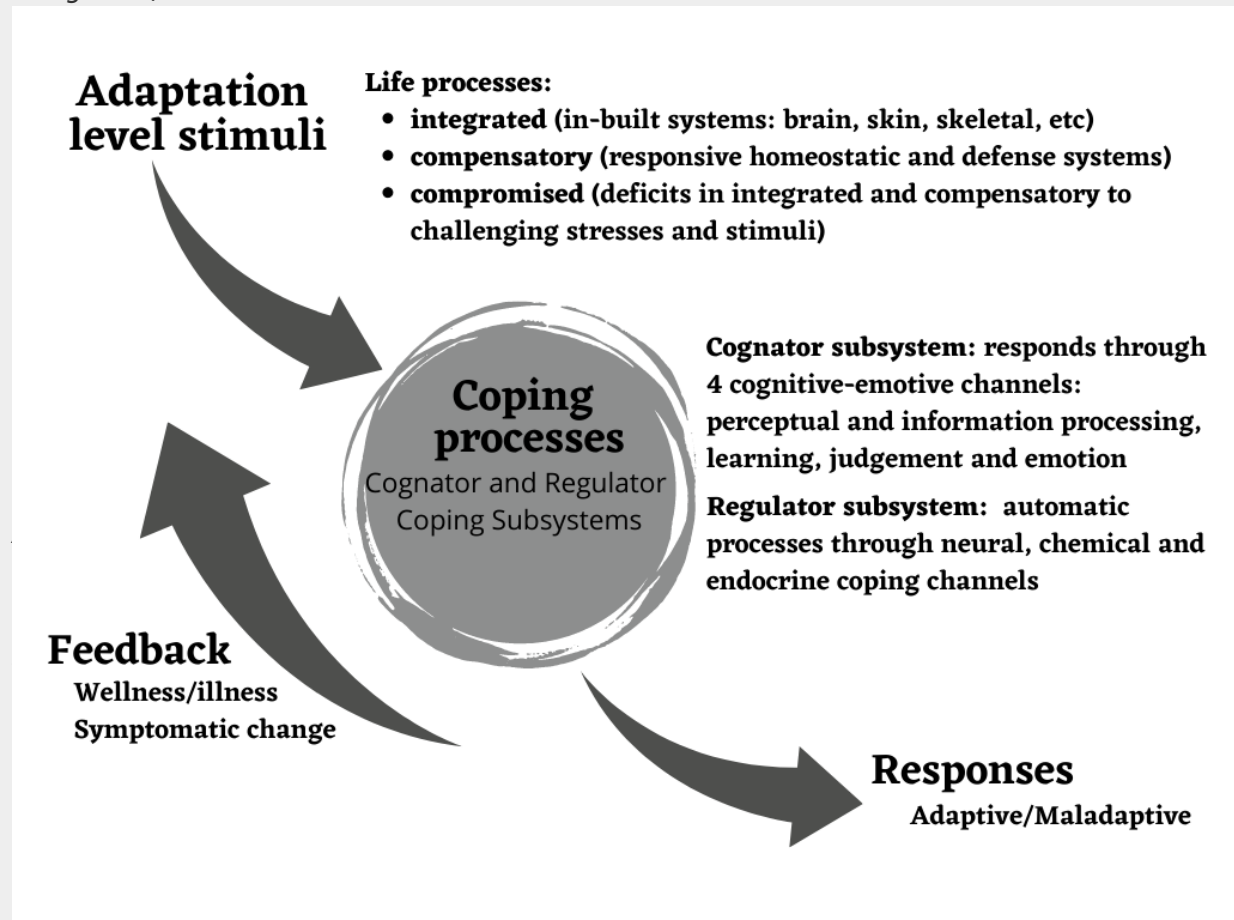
Adaptation level stimuli

Life processes:
- integrated (in-built systems: brain, skin, skeletal, etc)
- compensatory (responsive homeostatic and defense systems)
- compromised (deficits in integrated and compensatory to challenging stresses and stimuli)

Coping processes
Cognator and Regulator Coping Subsystems

Cognator subsystem: responds through 4 cognitive-emotive channels: perceptual and information processing, learning, judgement and emotion

Regulator subsystem: automatic processes through neural, chemical and endocrine coping channels

Feedback
Wellness/illness
Symptomatic change

Responses
Adaptive/Maladaptive